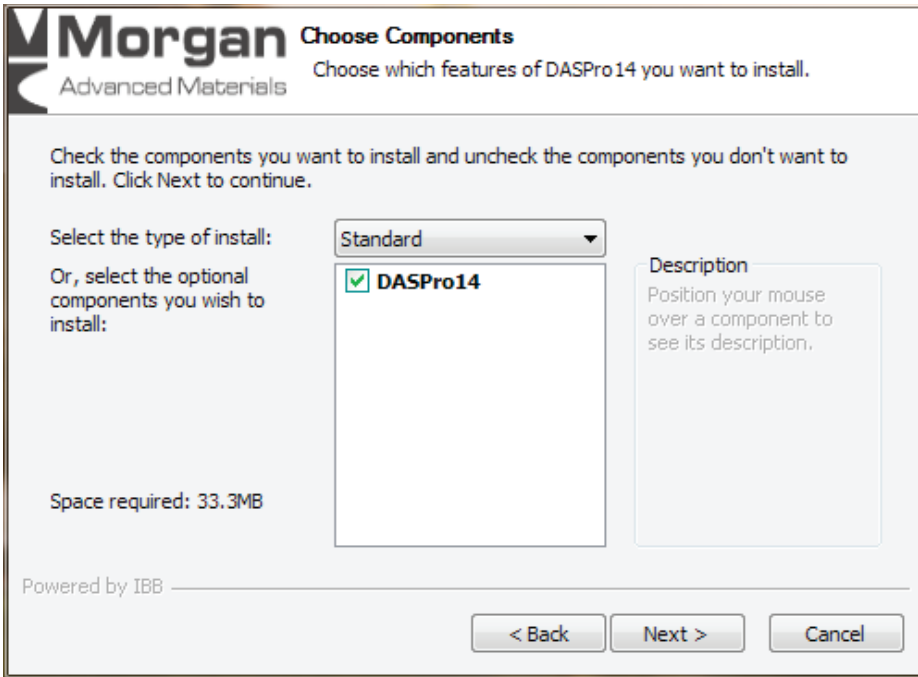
Morgan
Advanced Materials

Choose Components
Choose which features of DASPro14 you want to install.

Check the components you want to install and uncheck the components you don't want to install. Click Next to continue.

Select the type of install: Standard

Or, select the optional components you wish to install:

DASPro14

Description
Position your mouse over a component to see its description.

Space required: 33.3MB

Powered by IBB

< Back
Next >
Cancel